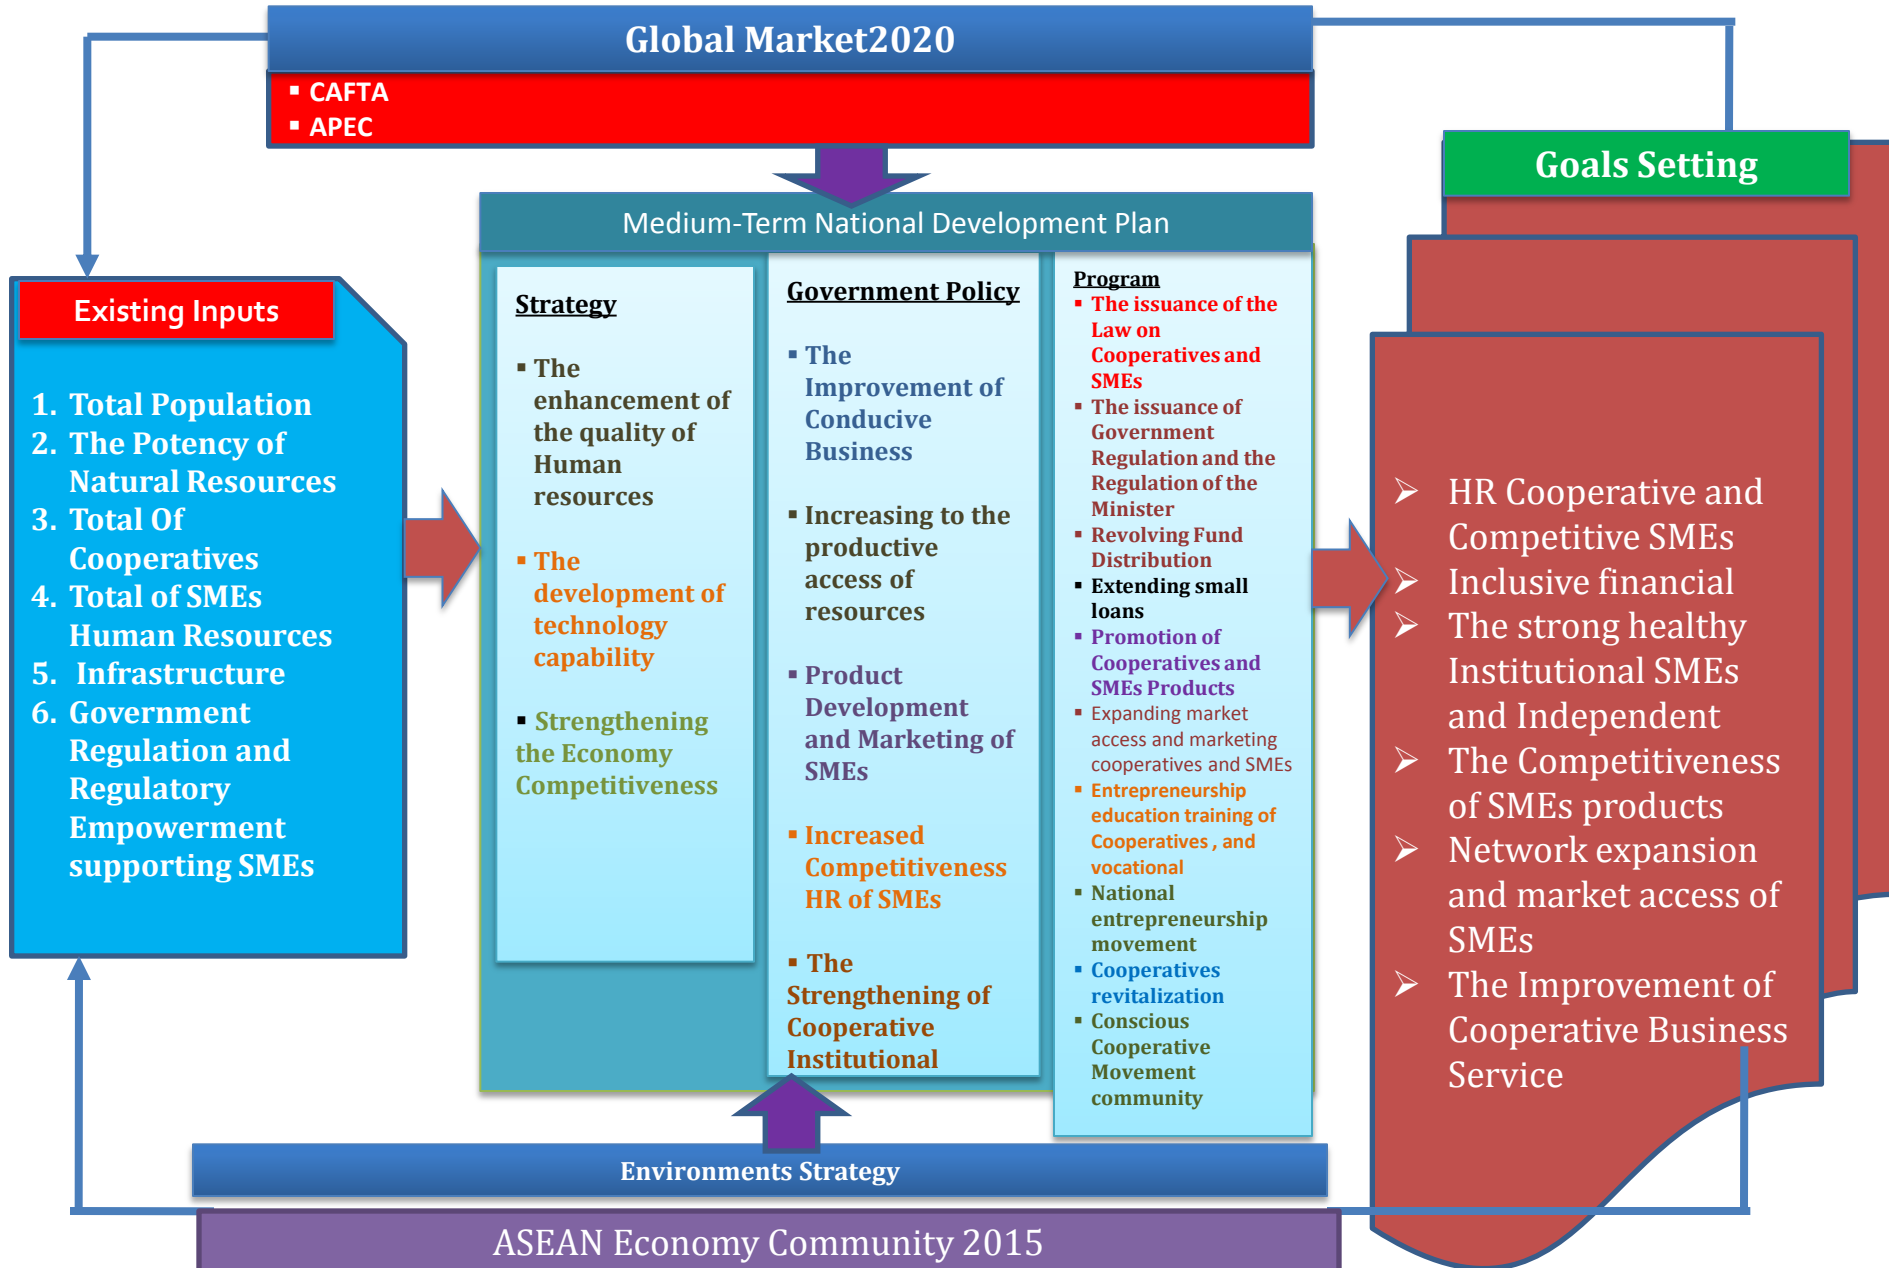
Global Market2020

▪ CAFTA
▪ APEC

Goals Setting

Medium-Term National Development Plan

Existing Inputs

1. Total Population
2. The Potency of Natural Resources
3. Total Of Cooperatives
4. Total of SMEs Human Resources
5. Infrastructure
6. Government Regulation and Regulatory Empowerment supporting SMEs

Strategy

▪ The enhancement of the quality of Human resources

▪ The development of technology capability

▪ Strengthening the Economy Competitiveness

Government Policy

▪ The Improvement of Conducive Business

▪ Increasing to the productive access of resources

▪ Product Development and Marketing of SMEs

▪ Increased Competitiveness HR of SMEs

▪ The Strengthening of Cooperative Institutional

Program
▪ The issuance of the Law on Cooperatives and SMEs
▪ The issuance of Government Regulation and the Regulation of the Minister
▪ Revolving Fund Distribution
▪ Extending small loans
▪ Promotion of Cooperatives and SMEs Products
▪ Expanding market access and marketing cooperatives and SMEs
▪ Entrepreneurship education training of Cooperatives , and vocational
▪ National entrepreneurship movement
▪ Cooperatives revitalization
▪ Conscious Cooperative Movement community

➢ HR Cooperative and Competitive SMEs
➢ Inclusive financial
➢ The strong healthy Institutional SMEs and Independent
➢ The Competitiveness of SMEs products
➢ Network expansion and market access of SMEs
➢ The Improvement of Cooperative Business Service

Environments Strategy

ASEAN Economy Community 2015